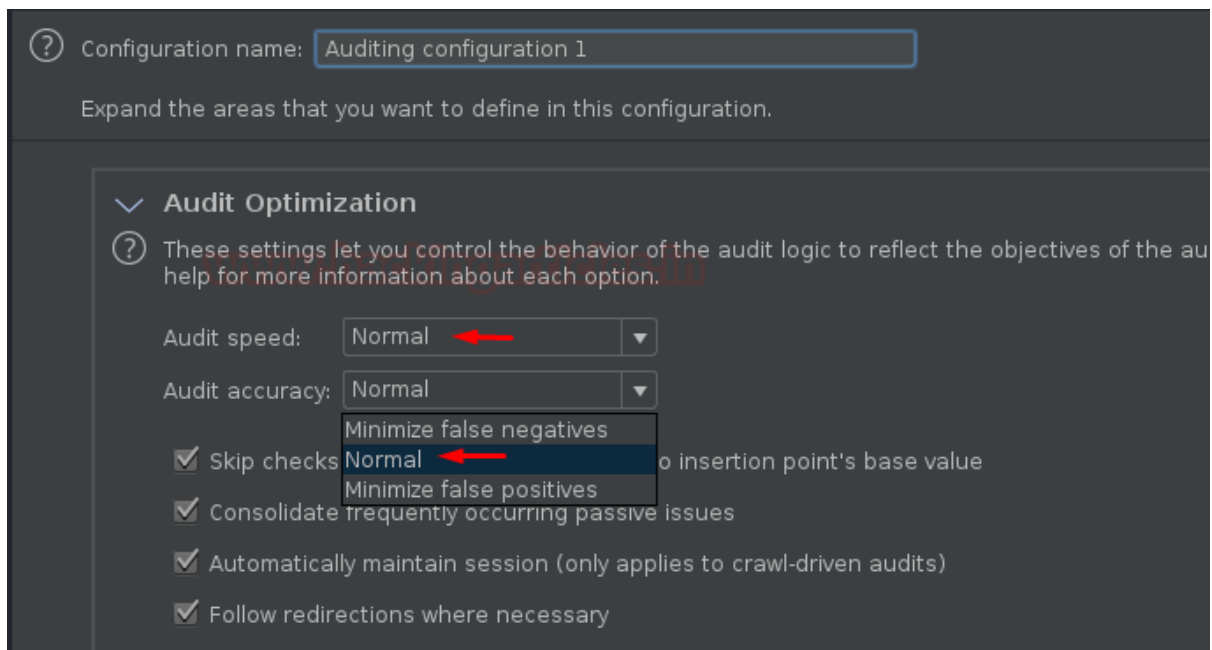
Configuration name: Auditing configuration 1

Expand the areas that you want to define in this configuration.

Audit Optimization

These settings let you control the behavior of the audit logic to reflect the objectives of the au help for more information about each option.

Audit speed: Normal

Audit accuracy: Normal

Minimize false negatives
Normal
Minimize false positives

Skip checks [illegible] o insertion point's base value

Consolidate frequently occurring passive issues

Automatically maintain session (only applies to crawl-driven audits)

Follow redirections where necessary